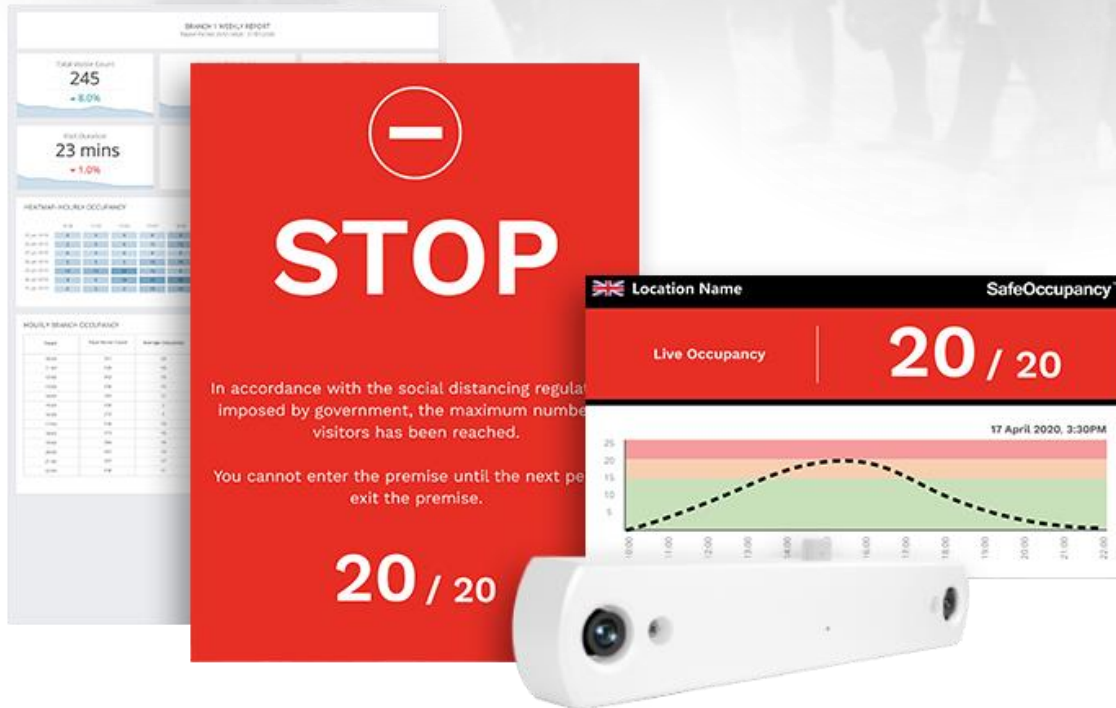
BRANCH 1 WEEKLY REPORT

Total Visitor Count
245
+ 8.0%

Visit Duration
23 mins
- 1.0%

HEATMAP: HOURLY OCCUPANCY

HOURLY BRANCH OCCUPANCY

STOP

In accordance with the social distancing regula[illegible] imposed by government, the maximum numbe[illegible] visitors has been reached.

You cannot enter the premise until the next pe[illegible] exit the premise.

20 / 20

Location Name

SafeOccupancy

Live Occupancy

20 / 20

17 April 2020, 3:30PM

25
20
15
10
5

10:00
11:00
12:00
13:00
14:00
15:00
16:00
17:00
18:00
19:00
20:00
21:00
22:00